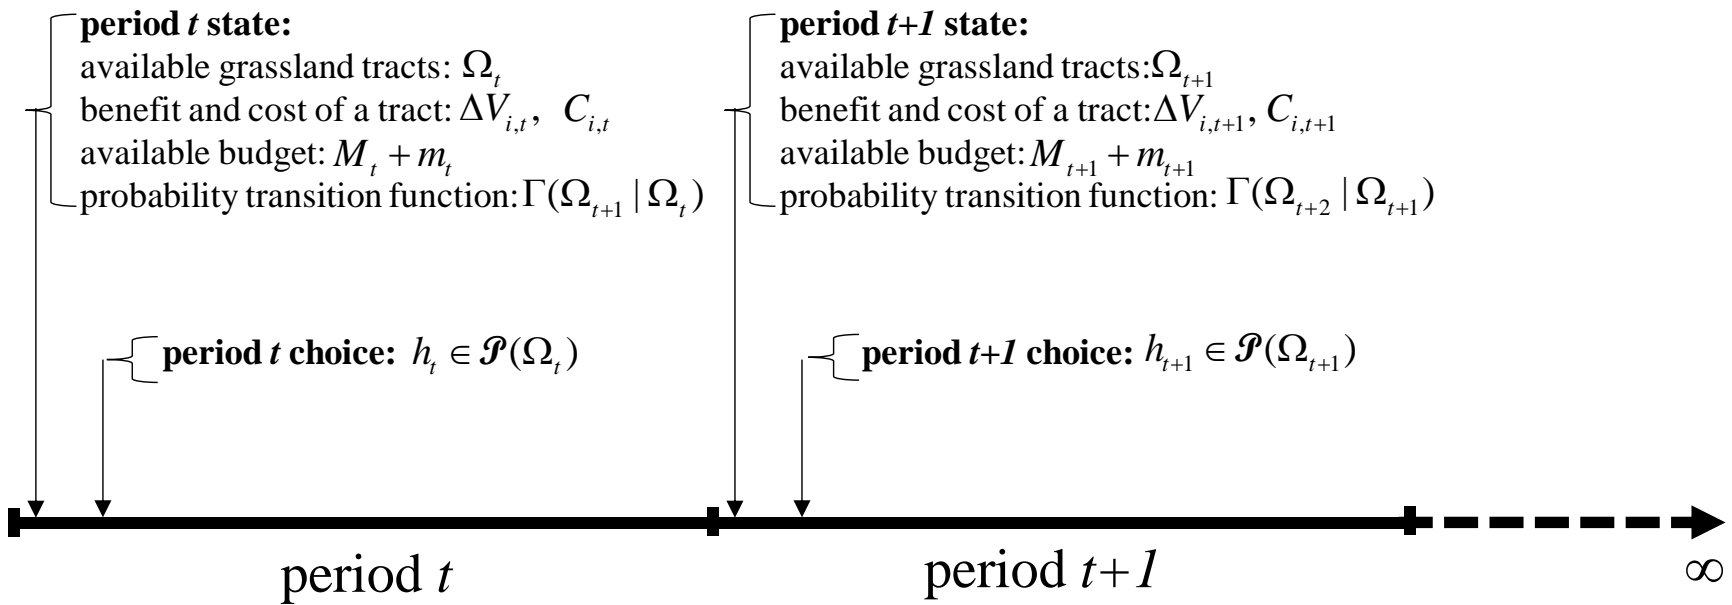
**period *t* state:**
available grassland tracts: $\Omega_t$
benefit and cost of a tract: $\Delta V_{i,t}$, $C_{i,t}$
available budget: $M_t + m_t$
probability transition function: $\Gamma(\Omega_{t+1} | \Omega_t)$

**period *t* choice:** $h_t \in \mathcal{P}(\Omega_t)$

**period *t+1* state:**
available grassland tracts: $\Omega_{t+1}$
benefit and cost of a tract: $\Delta V_{i,t+1}$, $C_{i,t+1}$
available budget: $M_{t+1} + m_{t+1}$
probability transition function: $\Gamma(\Omega_{t+2} | \Omega_{t+1})$

**period *t+1* choice:** $h_{t+1} \in \mathcal{P}(\Omega_{t+1})$

period *t*

period *t+1*

$\infty$